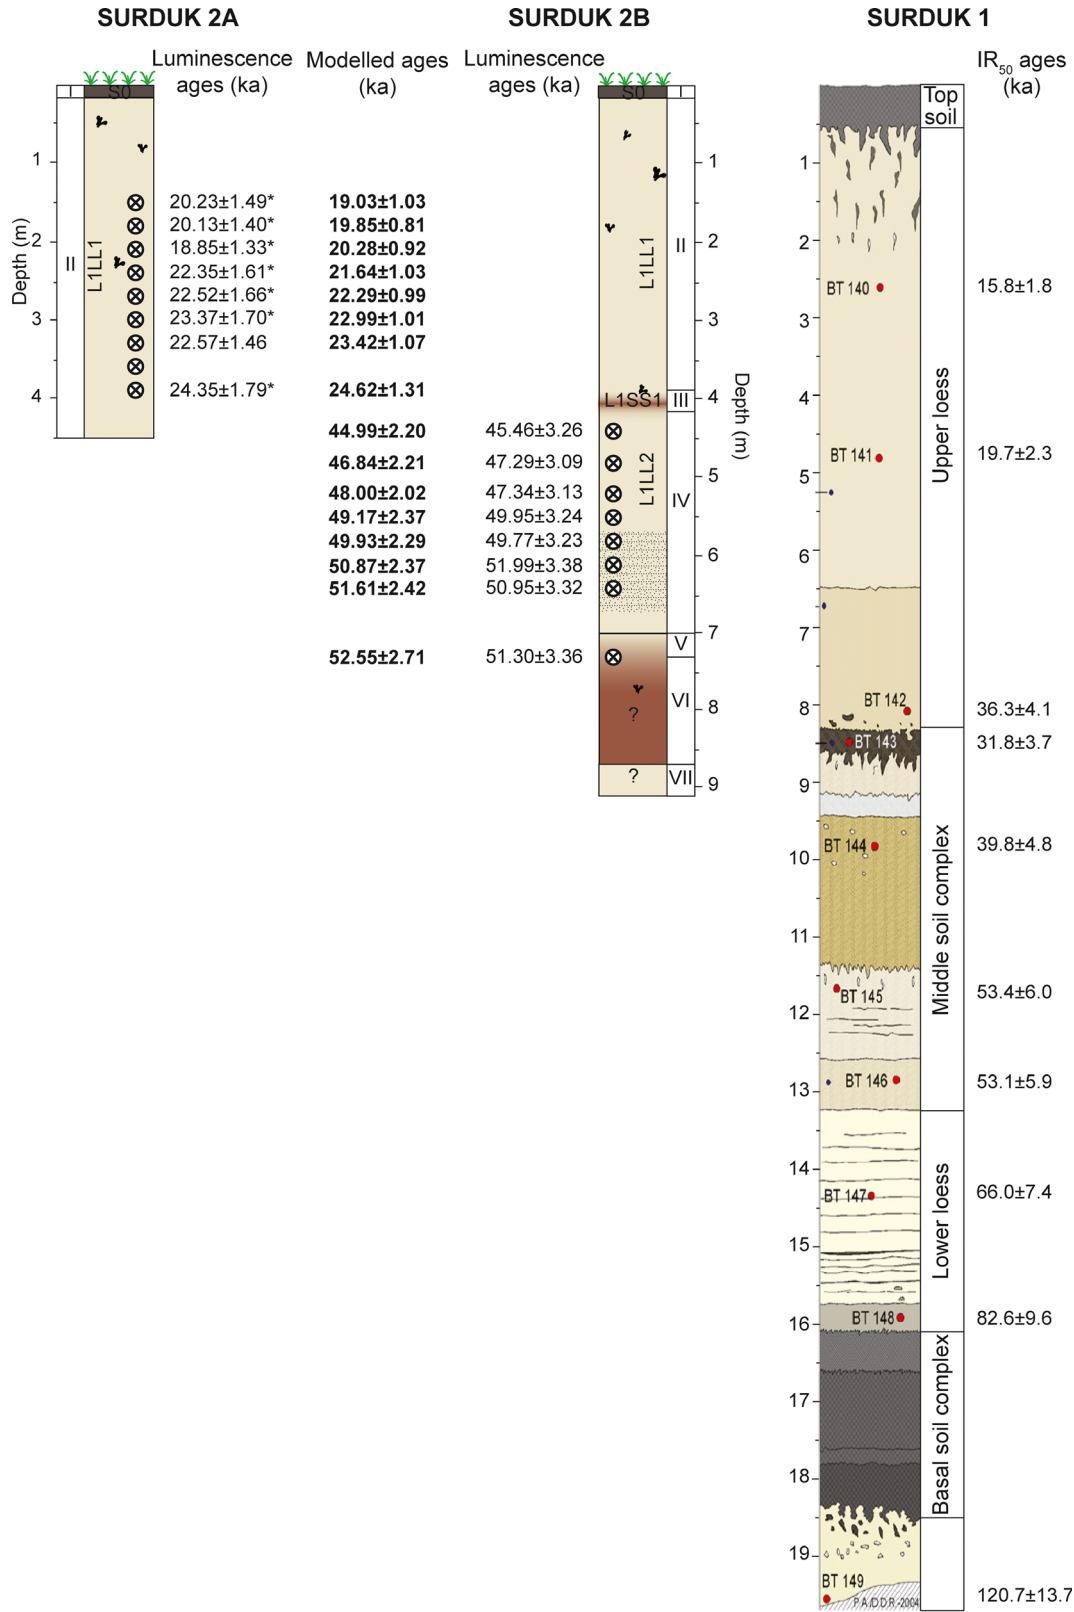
SURDUK 2A

Luminescence ages (ka)

Modelled ages (ka)

SURDUK 2B

Luminescence ages (ka)

SURDUK 1

$IR_{50}$ ages (ka)

S0

Depth (m)

1
2
3
4

II

L1LL1

| Luminescence ages (ka) | Modelled ages (ka) | Luminescence ages (ka) |
|---|---|---|
| 20.23±1.49* | **19.03±1.03** | |
| 20.13±1.40* | **19.85±0.81** | |
| 18.85±1.33* | **20.28±0.92** | |
| 22.35±1.61* | **21.64±1.03** | |
| 22.52±1.66* | **22.29±0.99** | |
| 23.37±1.70* | **22.99±1.01** | |
| 22.57±1.46 | **23.42±1.07** | |
| 24.35±1.79* | **24.62±1.31** | |
| | **44.99±2.20** | 45.46±3.26 |
| | **46.84±2.21** | 47.29±3.09 |
| | **48.00±2.02** | 47.34±3.13 |
| | **49.17±2.37** | 49.95±3.24 |
| | **49.93±2.29** | 49.77±3.23 |
| | **50.87±2.37** | 51.99±3.38 |
| | **51.61±2.42** | 50.95±3.32 |
| | **52.55±2.71** | 51.30±3.36 |

S0

L1LL1

II

L1SS1

III

L1LL2

IV

V

VI

?

?

VII

1
2
3
4
5
6
7
8
9

Depth (m)

Top soil

Upper loess

Middle soil complex

Lower loess

Basal soil complex

1
2
3
4
5
6
7
8
9
10
11
12
13
14
15
16
17
18
19

BT 140
BT 141
BT 142
BT 143
BT 144
BT 145
BT 146
BT 147
BT 148
BT 149

P.A.D.D.R.-2004

15.8±1.8
19.7±2.3
36.3±4.1
31.8±3.7
39.8±4.8
53.4±6.0
53.1±5.9
66.0±7.4
82.6±9.6
120.7±13.7